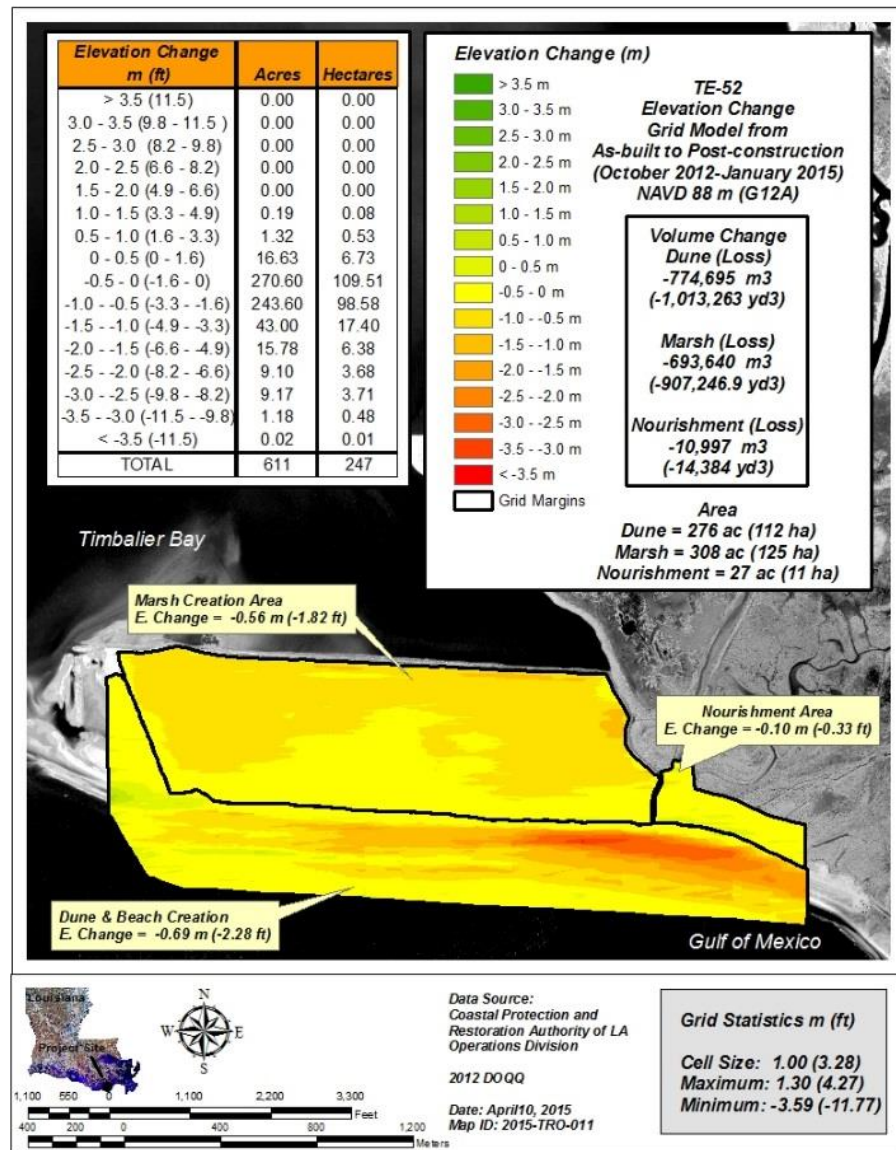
| Elevation Change m (ft) | Acres | Hectares |
|---|---|---|
| > 3.5 (11.5) | 0.00 | 0.00 |
| 3.0 - 3.5 (9.8 - 11.5 ) | 0.00 | 0.00 |
| 2.5 - 3.0 (8.2 - 9.8) | 0.00 | 0.00 |
| 2.0 - 2.5 (6.6 - 8.2) | 0.00 | 0.00 |
| 1.5 - 2.0 (4.9 - 6.6) | 0.00 | 0.00 |
| 1.0 - 1.5 (3.3 - 4.9) | 0.19 | 0.08 |
| 0.5 - 1.0 (1.6 - 3.3) | 1.32 | 0.53 |
| 0 - 0.5 (0 - 1.6) | 16.63 | 6.73 |
| -0.5 - 0 (-1.6 - 0) | 270.60 | 109.51 |
| -1.0 - -0.5 (-3.3 - -1.6) | 243.60 | 98.58 |
| -1.5 - -1.0 (-4.9 - -3.3) | 43.00 | 17.40 |
| -2.0 - -1.5 (-6.6 - -4.9) | 15.78 | 6.38 |
| -2.5 - -2.0 (-8.2 - -6.6) | 9.10 | 3.68 |
| -3.0 - -2.5 (-9.8 - -8.2) | 9.17 | 3.71 |
| -3.5 - -3.0 (-11.5 - -9.8) | 1.18 | 0.48 |
| < -3.5 (-11.5) | 0.02 | 0.01 |
| TOTAL | 611 | 247 |

Elevation Change (m)
> 3.5 m
3.0 - 3.5 m
2.5 - 3.0 m
2.0 - 2.5 m
1.5 - 2.0 m
1.0 - 1.5 m
0.5 - 1.0 m
0 - 0.5 m
-0.5 - 0 m
-1.0 - -0.5 m
-1.5 - -1.0 m
-2.0 - -1.5 m
-2.5 - -2.0 m
-3.0 - -2.5 m
-3.5 - -3.0 m
< -3.5 m
Grid Margins

TE-52
Elevation Change
Grid Model from
As-built to Post-construction
(October 2012-January 2015)
NAVD 88 m (G12A)

Volume Change
Dune (Loss)
-774,695 m3
(-1,013,263 yd3)

Marsh (Loss)
-693,640 m3
(-907,246.9 yd3)

Nourishment (Loss)
-10,997 m3
(-14,384 yd3)

Area
Dune = 276 ac (112 ha)
Marsh = 308 ac (125 ha)
Nourishment = 27 ac (11 ha)

Timbalier Bay

Marsh Creation Area
E. Change = -0.56 m (-1.82 ft)

Nourishment Area
E. Change = -0.10 m (-0.33 ft)

Dune & Beach Creation
E. Change = -0.69 m (-2.28 ft)

Gulf of Mexico

Louisiana
Project Site

N
W E
S

1,100 550 0 1,100 2,200 3,300
Feet
400 200 0 400 800 1,200
Meters

Data Source:
Coastal Protection and Restoration Authority of LA
Operations Division

2012 DOQQ

Date: April10, 2015
Map ID: 2015-TRO-011

Grid Statistics m (ft)

Cell Size: 1.00 (3.28)
Maximum: 1.30 (4.27)
Minimum: -3.59 (-11.77)